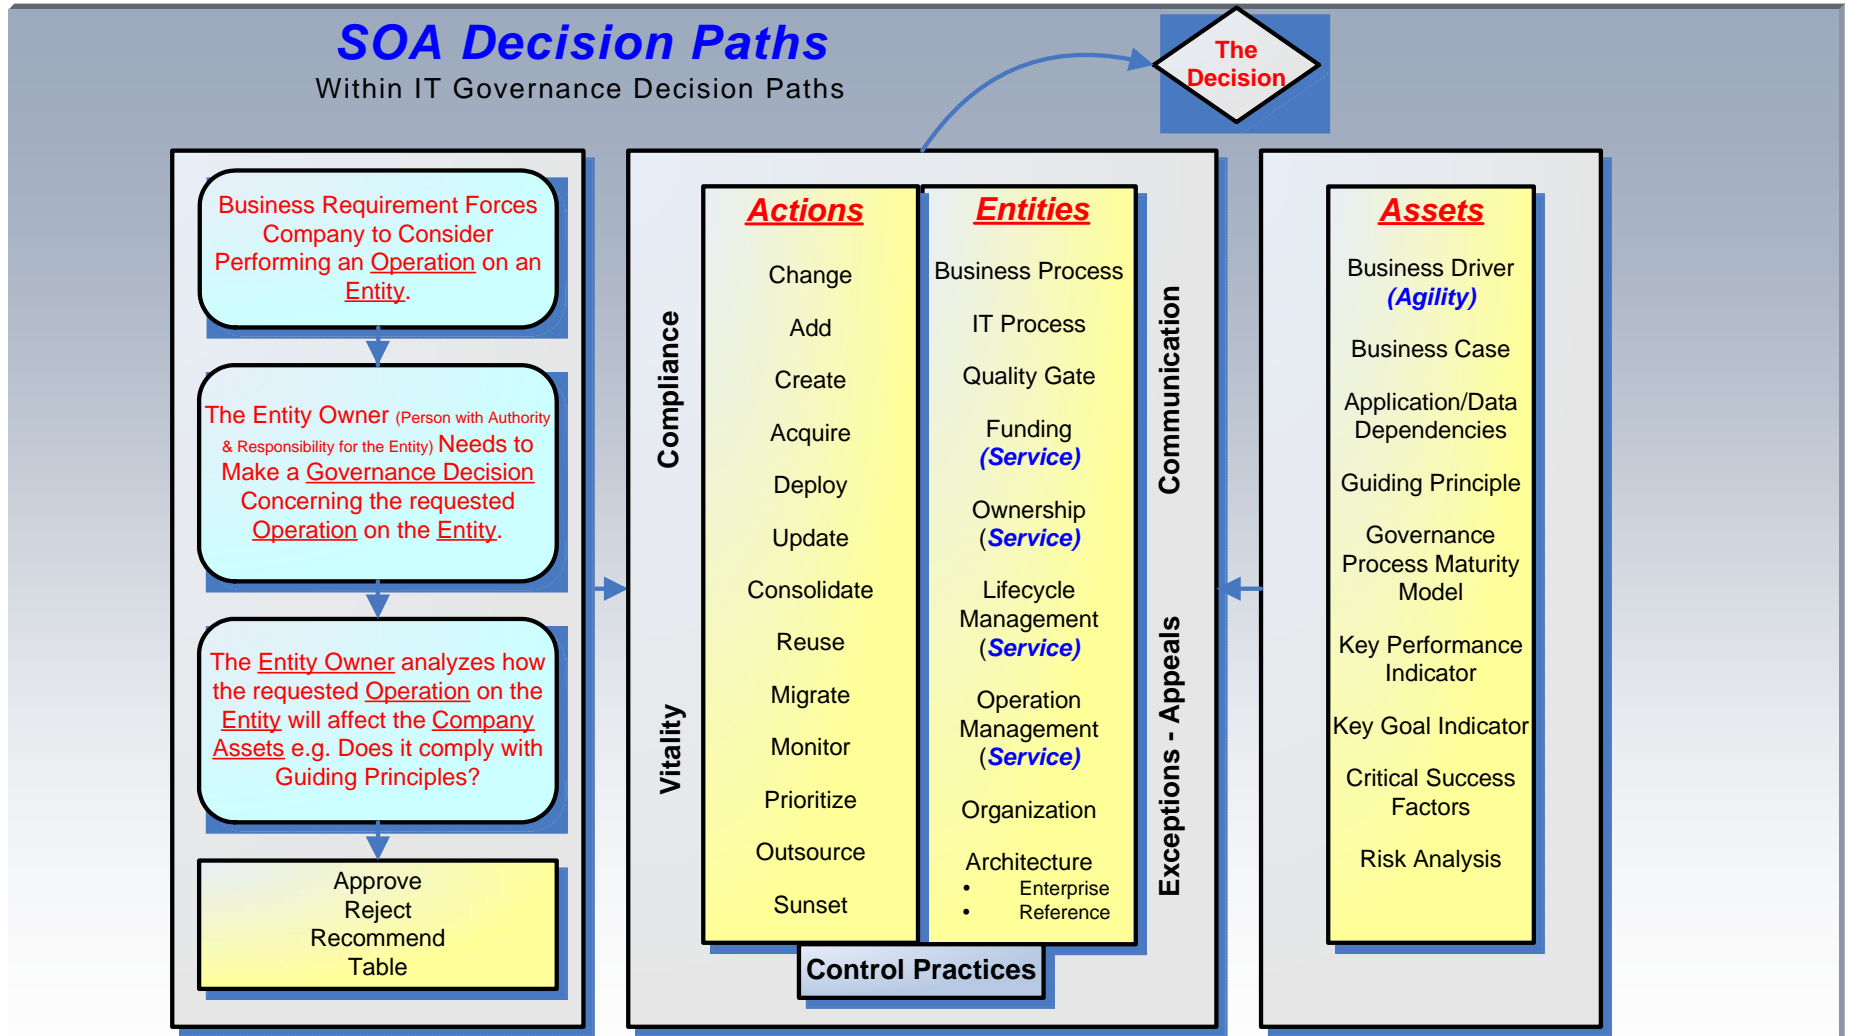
SOA Decision Paths
Within IT Governance Decision Paths

The Decision

Business Requirement Forces Company to Consider Performing an Operation on an Entity.

The Entity Owner (Person with Authority & Responsibility for the Entity) Needs to Make a Governance Decision Concerning the requested Operation on the Entity.

The Entity Owner analyzes how the requested Operation on the Entity will affect the Company Assets e.g. Does it comply with Guiding Principles?

Approve
Reject
Recommend
Table

Compliance

Vitality

Actions

Change
Add
Create
Acquire
Deploy
Update
Consolidate
Reuse
Migrate
Monitor
Prioritize
Outsource
Sunset

Entities

Business Process
IT Process
Quality Gate
Funding (Service)
Ownership (Service)
Lifecycle Management (Service)
Operation Management (Service)
Organization
Architecture
• Enterprise
• Reference

Communication

Exceptions - Appeals

Control Practices

Assets

Business Driver (Agility)
Business Case
Application/Data Dependencies
Guiding Principle
Governance Process Maturity Model
Key Performance Indicator
Key Goal Indicator
Critical Success Factors
Risk Analysis